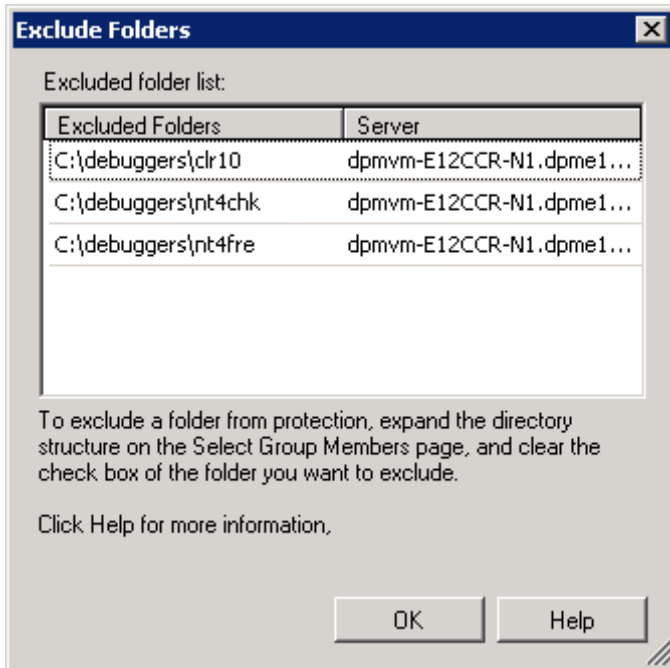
Exclude Folders

Excluded folder list:

| Excluded Folders | Server |
|---|---|
| C:\debuggers\clr10 | dpmvm-E12CCR-N1.dpme1... |
| C:\debuggers\nt4chk | dpmvm-E12CCR-N1.dpme1... |
| C:\debuggers\nt4fre | dpmvm-E12CCR-N1.dpme1... |

To exclude a folder from protection, expand the directory structure on the Select Group Members page, and clear the check box of the folder you want to exclude.

Click Help for more information,

OK

Help